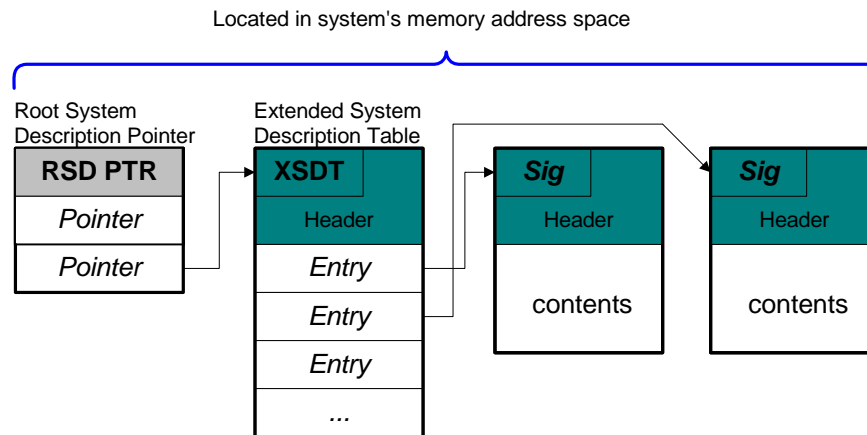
Located in system's memory address space

Root System Description Pointer

RSD PTR

Pointer

Pointer

Extended System Description Table

XSDT

Header

Entry

Entry

Entry

...

Sig

Header

contents

Sig

Header

contents